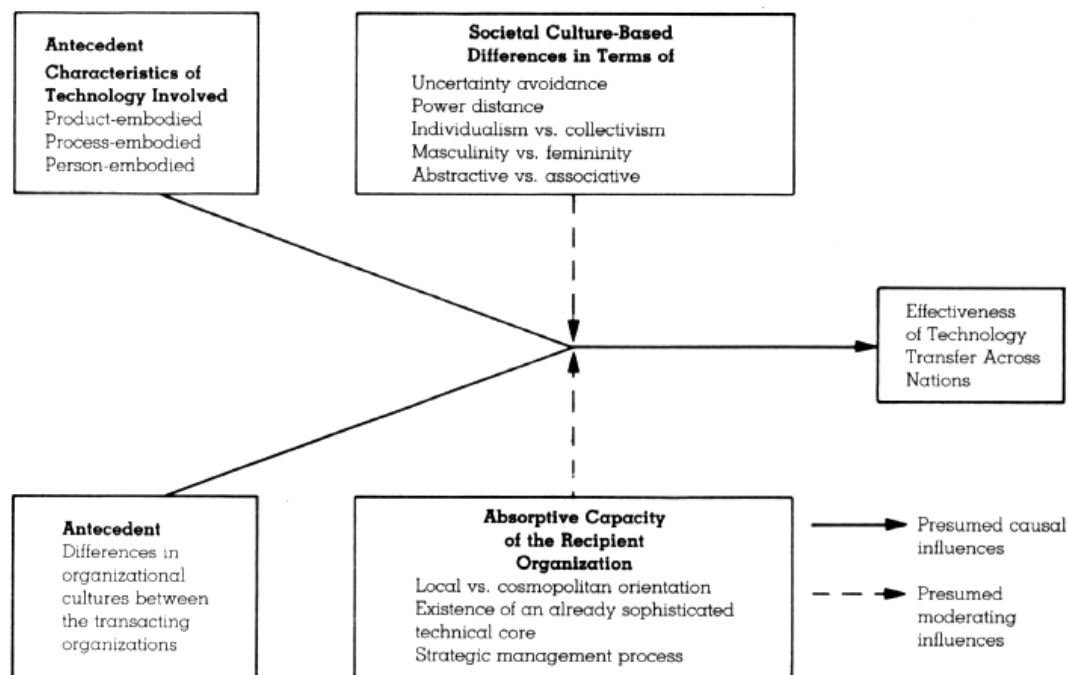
Antecedent Characteristics of Technology Involved
Product-embodied
Process-embodied
Person-embodied

Societal Culture-Based Differences in Terms of
Uncertainty avoidance
Power distance
Individualism vs. collectivism
Masculinity vs. femininity
Abstractive vs. associative

Effectiveness of Technology Transfer Across Nations

Antecedent
Differences in organizational cultures between the transacting organizations

Absorptive Capacity of the Recipient Organization
Local vs. cosmopolitan orientation
Existence of an already sophisticated technical core
Strategic management process

Presumed causal influences

Presumed moderating influences